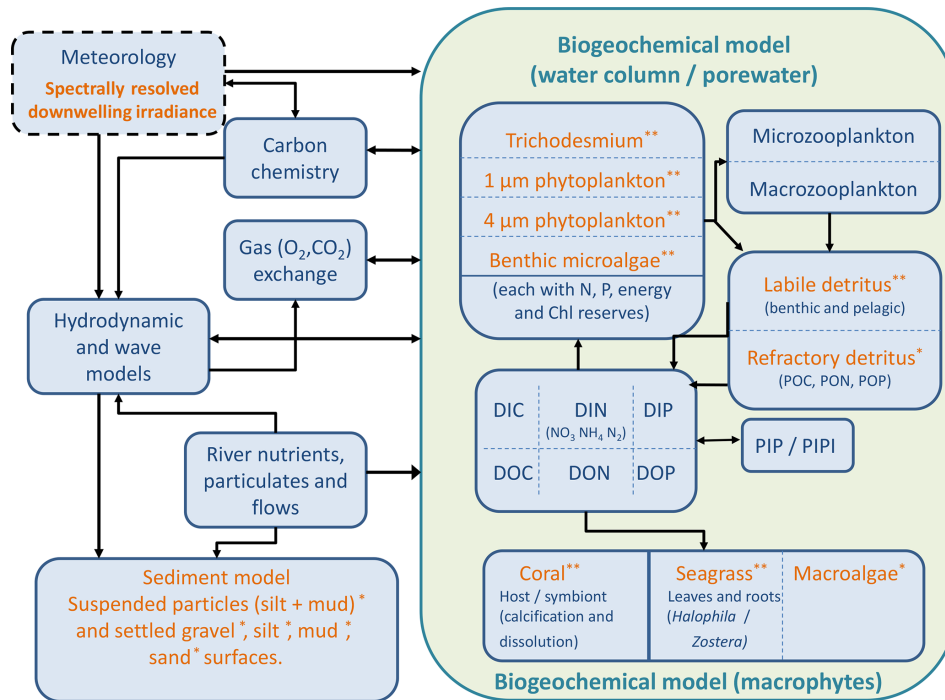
Meteorology
Spectrally resolved downwelling irradiance

Carbon chemistry

Gas ($O_2$,$CO_2$) exchange

Hydrodynamic and wave models

River nutrients, particulates and flows

Sediment model
Suspended particles (silt + mud)* and settled gravel*, silt*, mud*, sand* surfaces.

Biogeochemical model (water column / porewater)

Trichodesmium**
1 µm phytoplankton**
4 µm phytoplankton**
Benthic microalgae**
(each with N, P, energy and Chl reserves)

Microzooplankton
Macrozooplankton

Labile detritus**
(benthic and pelagic)
Refractory detritus*
(POC, PON, POP)

DIC
DIN
($NO_3$ $NH_4$ $N_2$)
DIP
DOC
DON
DOP

PIP / PIPI

Coral**
Host / symbiont (calcification and dissolution)

Seagrass**
Leaves and roots (*Halophila* / *Zostera*)

Macroalgae*

Biogeochemical model (macrophytes)